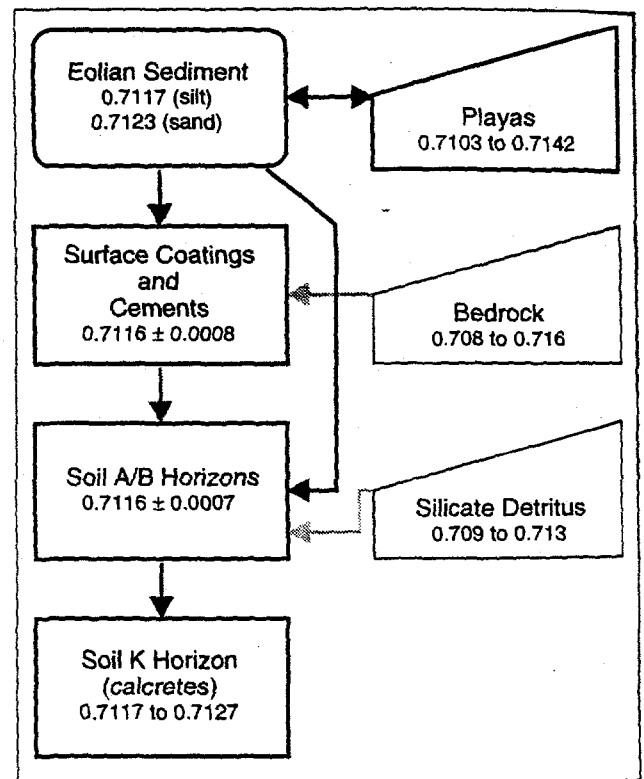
Eolian Sediment
0.7117 (silt)
0.7123 (sand)

Playas
0.7103 to 0.7142

Surface Coatings
and
Cements
$0.7116 \pm 0.0008$

Bedrock
0.708 to 0.716

Soil A/B Horizons
$0.7116 \pm 0.0007$

Silicate Detritus
0.709 to 0.713

Soil K Horizon
(calcretes)
0.7117 to 0.7127